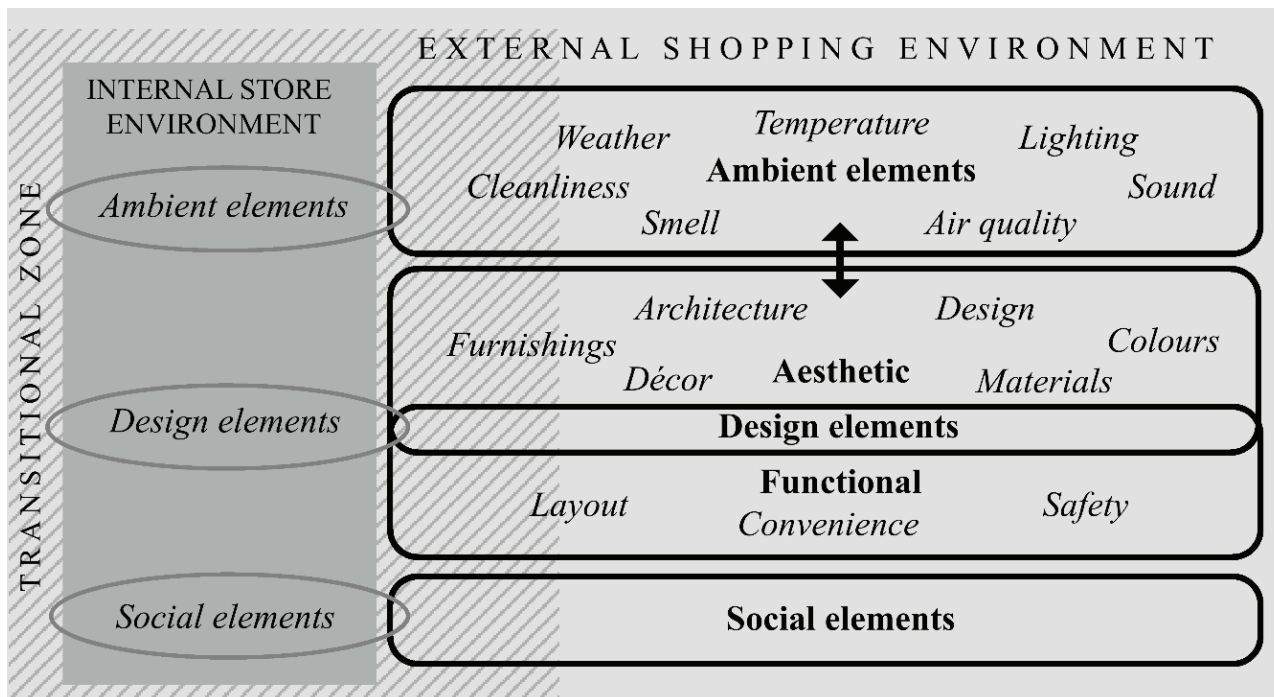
TRANSITIONAL ZONE

INTERNAL STORE ENVIRONMENT

Ambient elements

Design elements

Social elements

EXTERNAL SHOPPING ENVIRONMENT

Weather
Temperature
Lighting
Ambient elements
Cleanliness
Sound
Smell
Air quality

Architecture
Design
Furnishings
Colours
Décor
Aesthetic
Materials

Design elements

Functional
Layout
Convenience
Safety

Social elements